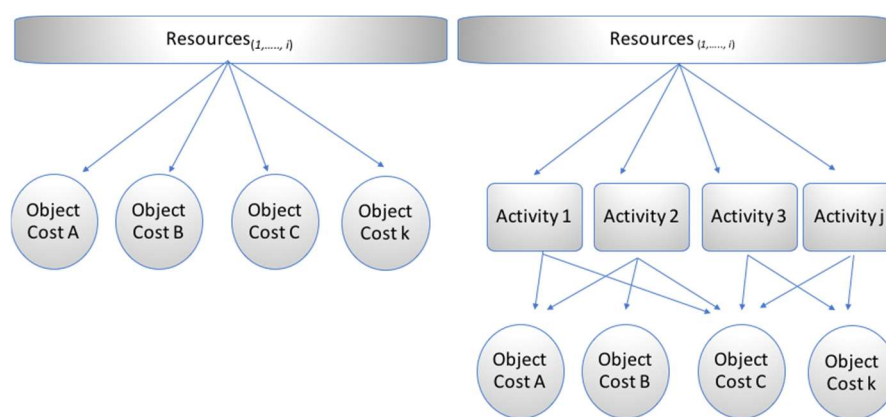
Resources$_{(1,\ldots,i)}$

Object Cost A

Object Cost B

Object Cost C

Object Cost k

Resources $_{(1,\ldots,i)}$

Activity 1

Activity 2

Activity 3

Activity j

Object Cost A

Object Cost B

Object Cost C

Object Cost k